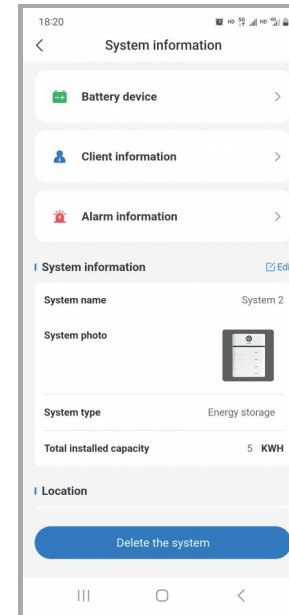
18:20

System information

Battery device

Client information

Alarm information

System information

Edi

System name

System 2

System photo

System type

Energy storage

Total installed capacity

5 KWH

Location

Delete the system